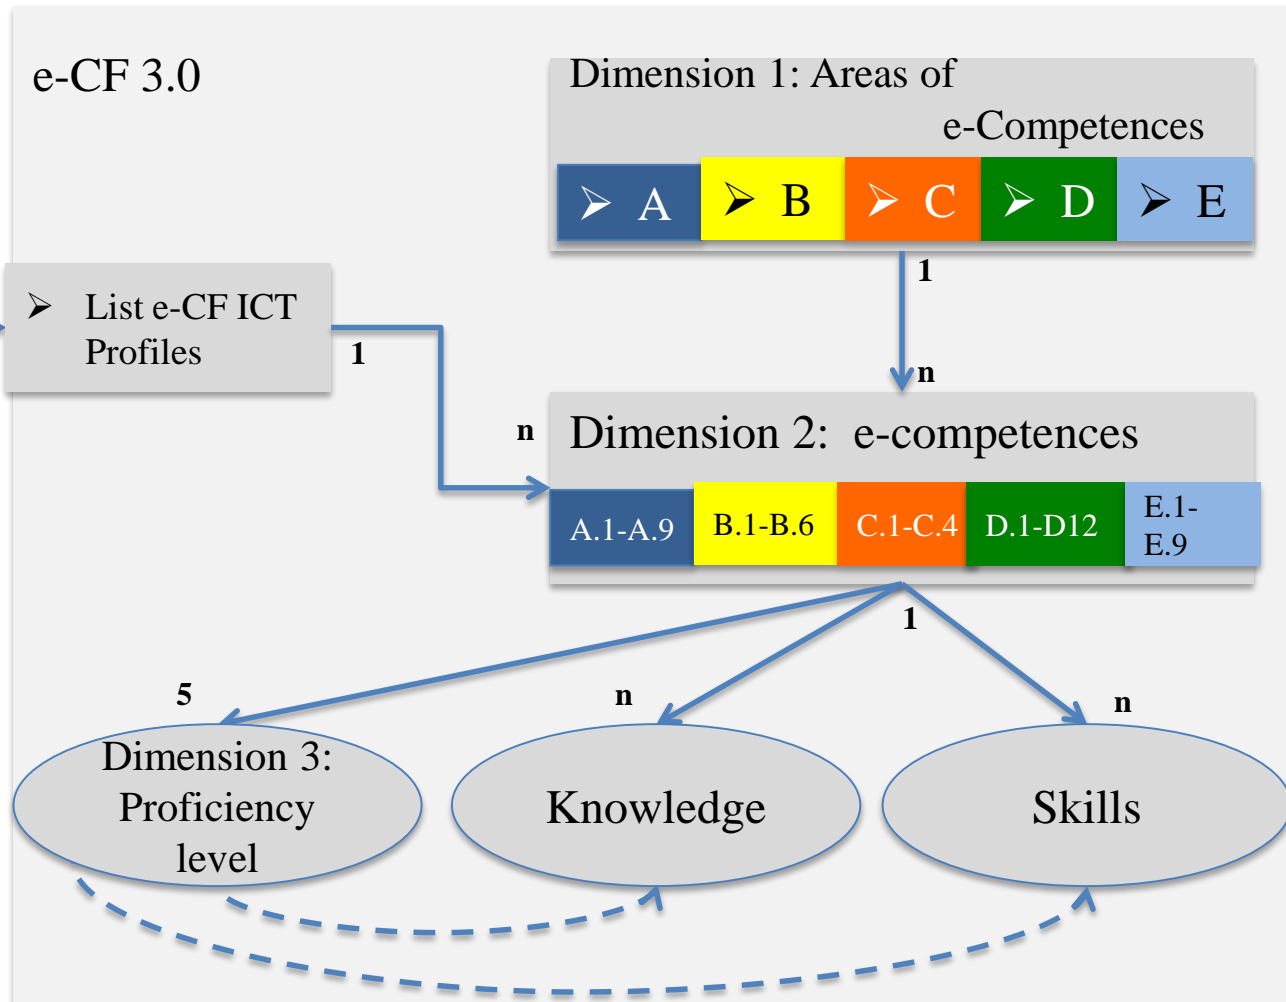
e-CF 3.0

Dimension 1: Areas of e-Competences

➢ A ➢ B ➢ C ➢ D ➢ E

1

n

➢ List e-CF ICT Profiles

1

n

Dimension 2: e-competences

| A.1-A.9 | B.1-B.6 | C.1-C.4 | D.1-D12 | E.1-E.9 |
|---|---|---|---|---|

1

5

n

n

Dimension 3: Proficiency level

Knowledge

Skills